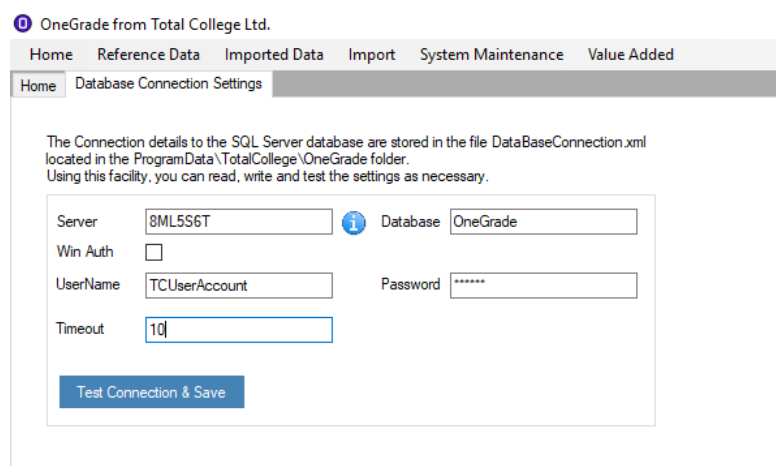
OneGrade from Total College Ltd.

Home Reference Data Imported Data Import System Maintenance Value Added

Home Database Connection Settings

The Connection details to the SQL Server database are stored in the file DataBaseConnection.xml located in the ProgramData\TotalCollege\OneGrade folder.
Using this facility, you can read, write and test the settings as necessary.

Server 8ML5S6T

Database OneGrade

Win Auth

UserName TCUserAccount

Password ******

Timeout 10

Test Connection & Save